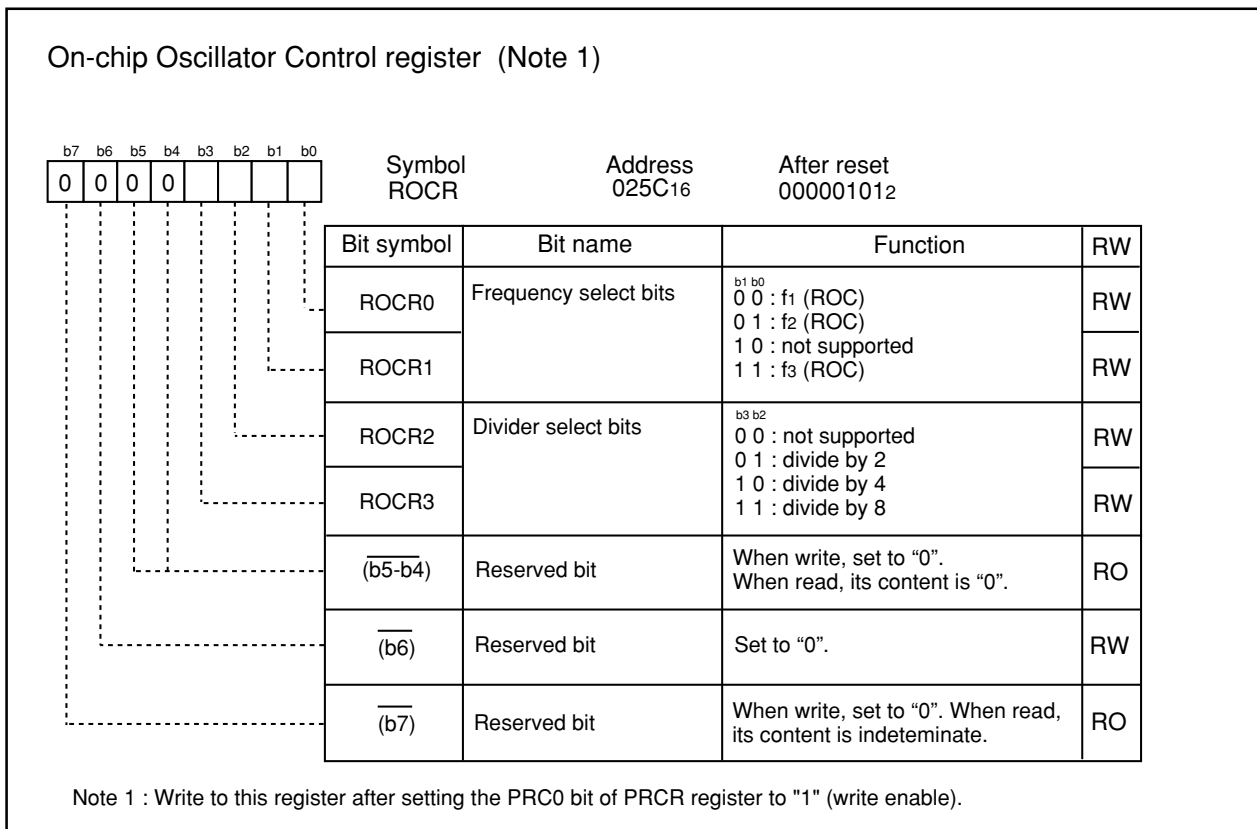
On-chip Oscillator Control register (Note 1)

| b7 | b6 | b5 | b4 | b3 | b2 | b1 | b0 |
|---|---|---|---|---|---|---|---|
| 0 | 0 | 0 | 0 | | | | |

Symbol ROCR

Address $025C_{16}$

After reset $00000101_2$

| Bit symbol | Bit name | Function | RW |
|---|---|---|---|
| ROCR0 | Frequency select bits | b1 b0<br>0 0 : $f_1$ (ROC)<br>0 1 : $f_2$ (ROC)<br>1 0 : not supported<br>1 1 : $f_3$ (ROC) | RW |
| ROCR1 | | | RW |
| ROCR2 | Divider select bits | b3 b2<br>0 0 : not supported<br>0 1 : divide by 2<br>1 0 : divide by 4<br>1 1 : divide by 8 | RW |
| ROCR3 | | | RW |
| $\overline{(b5-b4)}$ | Reserved bit | When write, set to “0”. When read, its content is “0”. | RO |
| $\overline{(b6)}$ | Reserved bit | Set to “0”. | RW |
| $\overline{(b7)}$ | Reserved bit | When write, set to “0”. When read, its content is indeteminate. | RO |

Note 1 : Write to this register after setting the PRC0 bit of PRCR register to "1" (write enable).